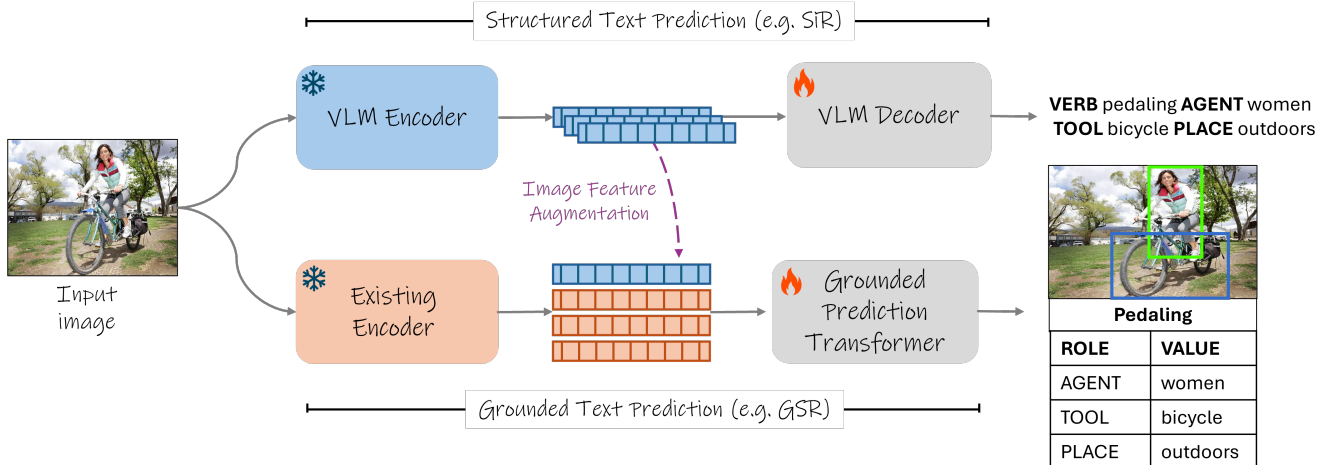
Structured Text Prediction (e.g. SiR)

VLM Encoder

VLM Decoder

VERB pedaling AGENT women
TOOL bicycle PLACE outdoors

Image Feature Augmentation

Input image

Existing Encoder

Grounded Prediction Transformer

Pedaling

| ROLE | VALUE |
|---|---|
| AGENT | women |
| TOOL | bicycle |
| PLACE | outdoors |

Grounded Text Prediction (e.g. GSR)